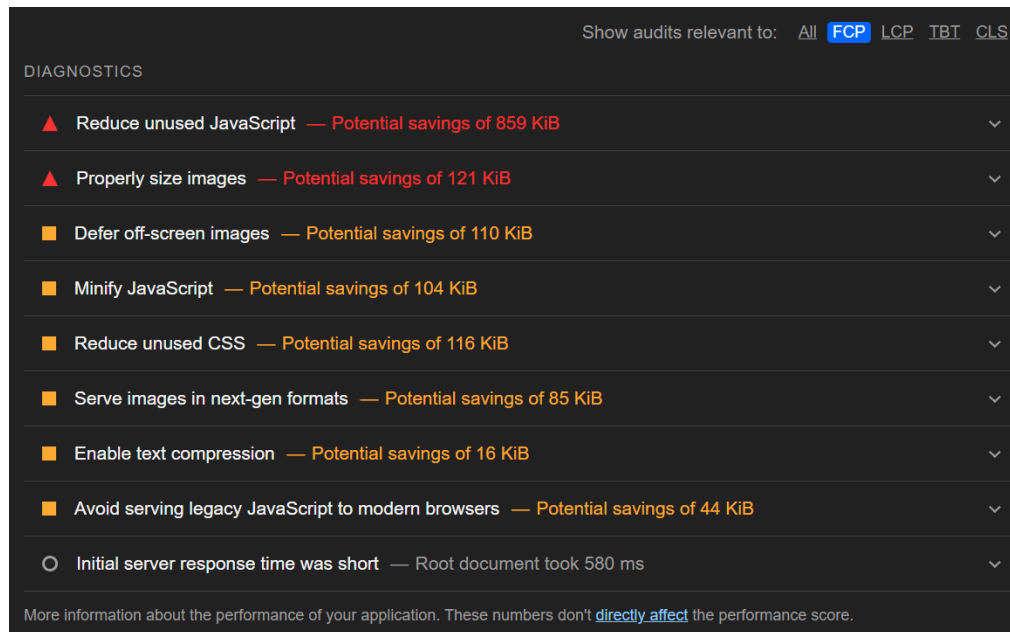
Show audits relevant to: All FCP LCP TBT CLS

DIAGNOSTICS

Reduce unused JavaScript — Potential savings of 859 KiB

Properly size images — Potential savings of 121 KiB

Defer off-screen images — Potential savings of 110 KiB

Minify JavaScript — Potential savings of 104 KiB

Reduce unused CSS — Potential savings of 116 KiB

Serve images in next-gen formats — Potential savings of 85 KiB

Enable text compression — Potential savings of 16 KiB

Avoid serving legacy JavaScript to modern browsers — Potential savings of 44 KiB

Initial server response time was short — Root document took 580 ms

More information about the performance of your application. These numbers don't directly affect the performance score.